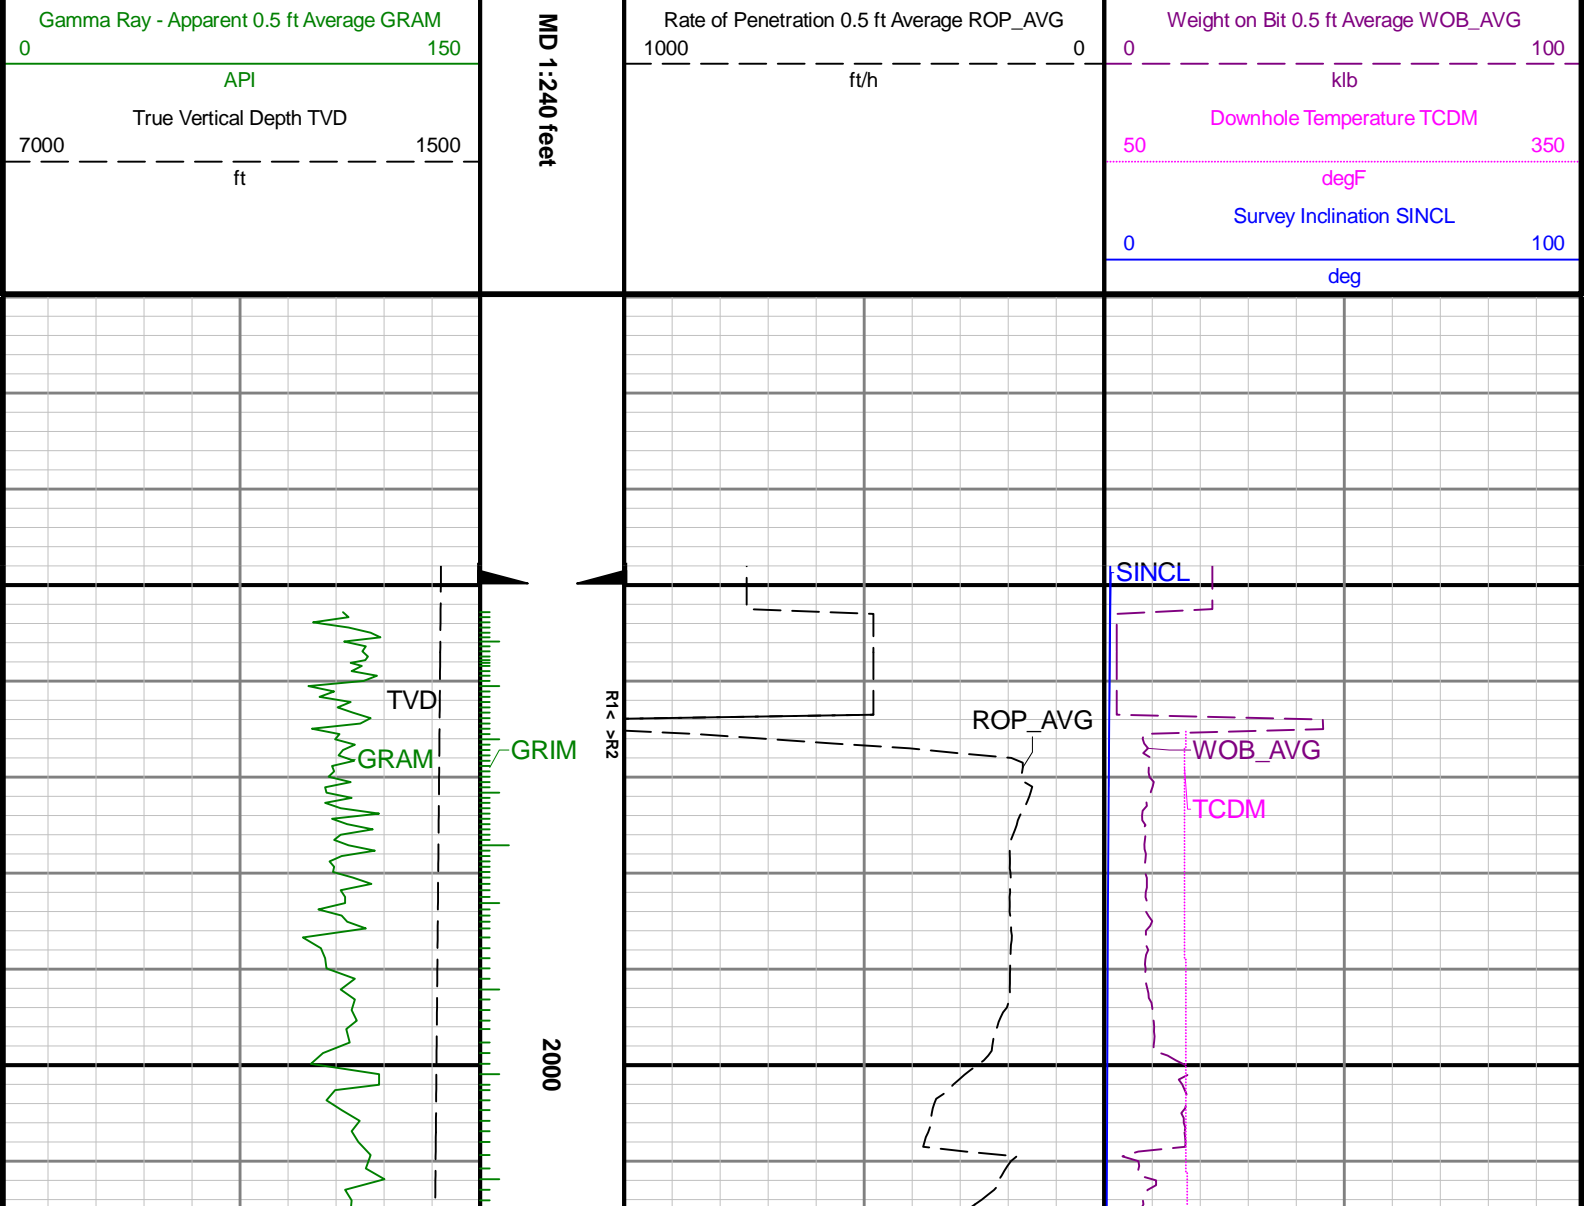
Gamma Ray - Apparent 0.5 ft Average GRAM
0 150
API
True Vertical Depth TVD
7000 1500
ft

MD 1:240 feet

Rate of Penetration 0.5 ft Average ROP_AVG
1000 0
ft/h

Weight on Bit 0.5 ft Average WOB_AVG
0 100
klb
Downhole Temperature TCDM
50 350
degF
Survey Inclination SINCL
0 100
deg

SINCL
TVD
GRAM
GRIM
R1< >R2
ROP_AVG
WOB_AVG
TCDM
2000